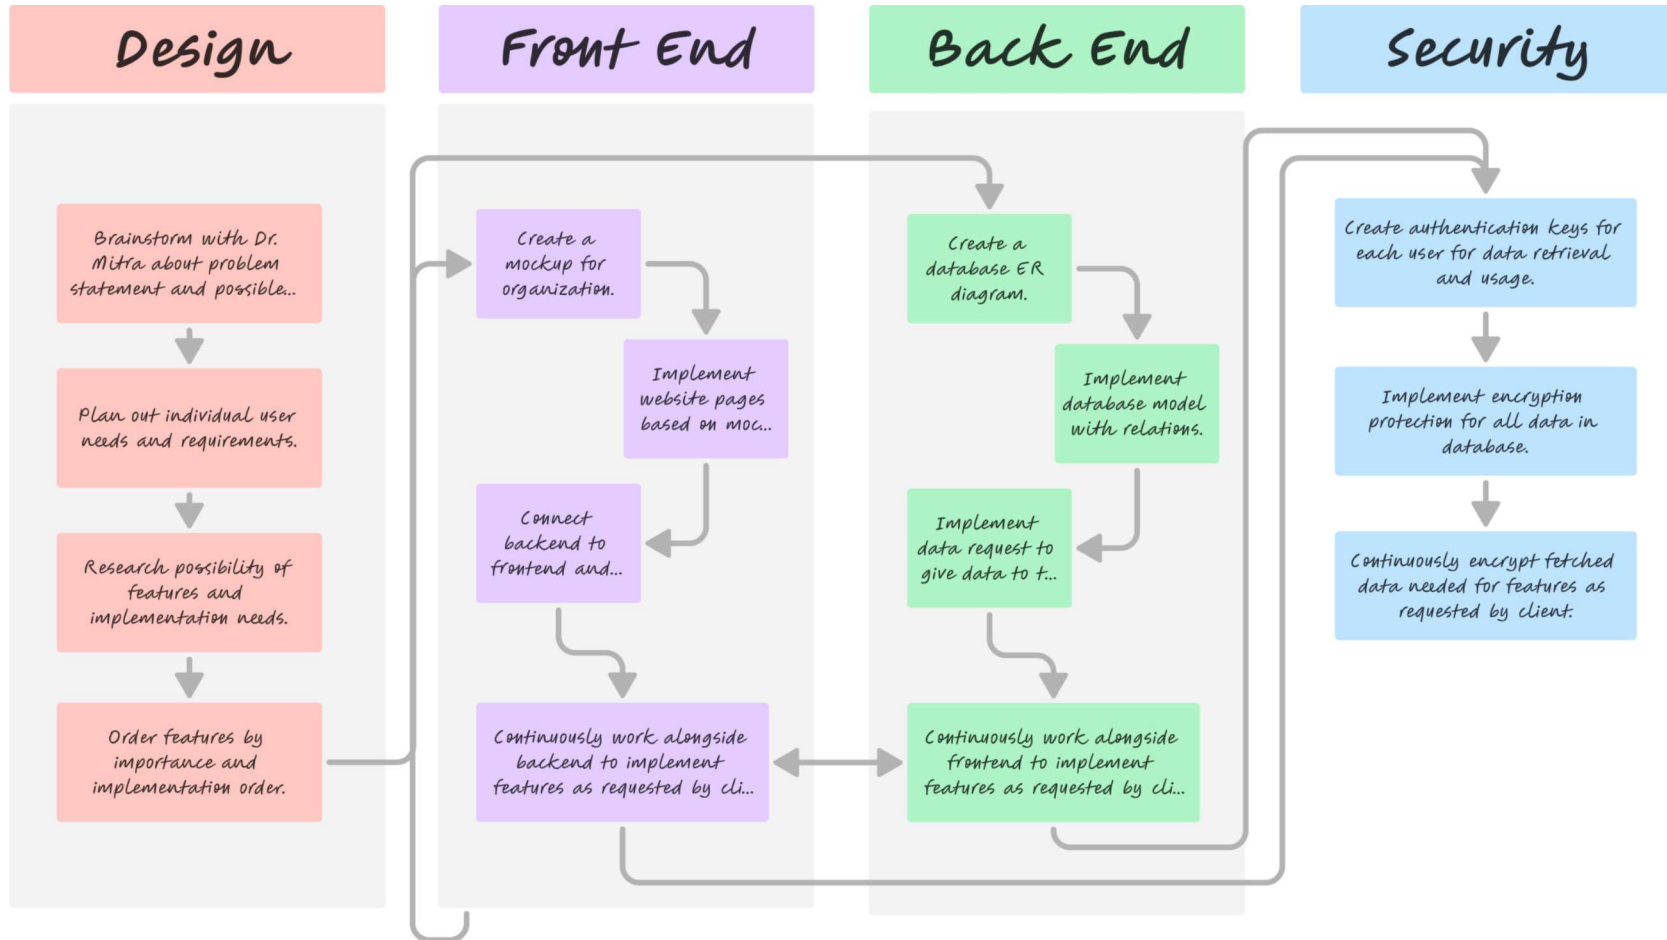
Design

Front End

Back End

Security

Brainstorm with Dr. Mitra about problem statement and possible...

Plan out individual user needs and requirements.

Research possibility of features and implementation needs.

Order features by importance and implementation order.

Create a mockup for organization.

Implement website pages based on moc...

Connect backend to frontend and...

Continuously work alongside backend to implement features as requested by cli...

Create a database ER diagram.

Implement database model with relations.

Implement data request to give data to t...

Continuously work alongside frontend to implement features as requested by cli...

Create authentication keys for each user for data retrieval and usage.

Implement encryption protection for all data in database.

Continuously encrypt fetched data needed for features as requested by client.